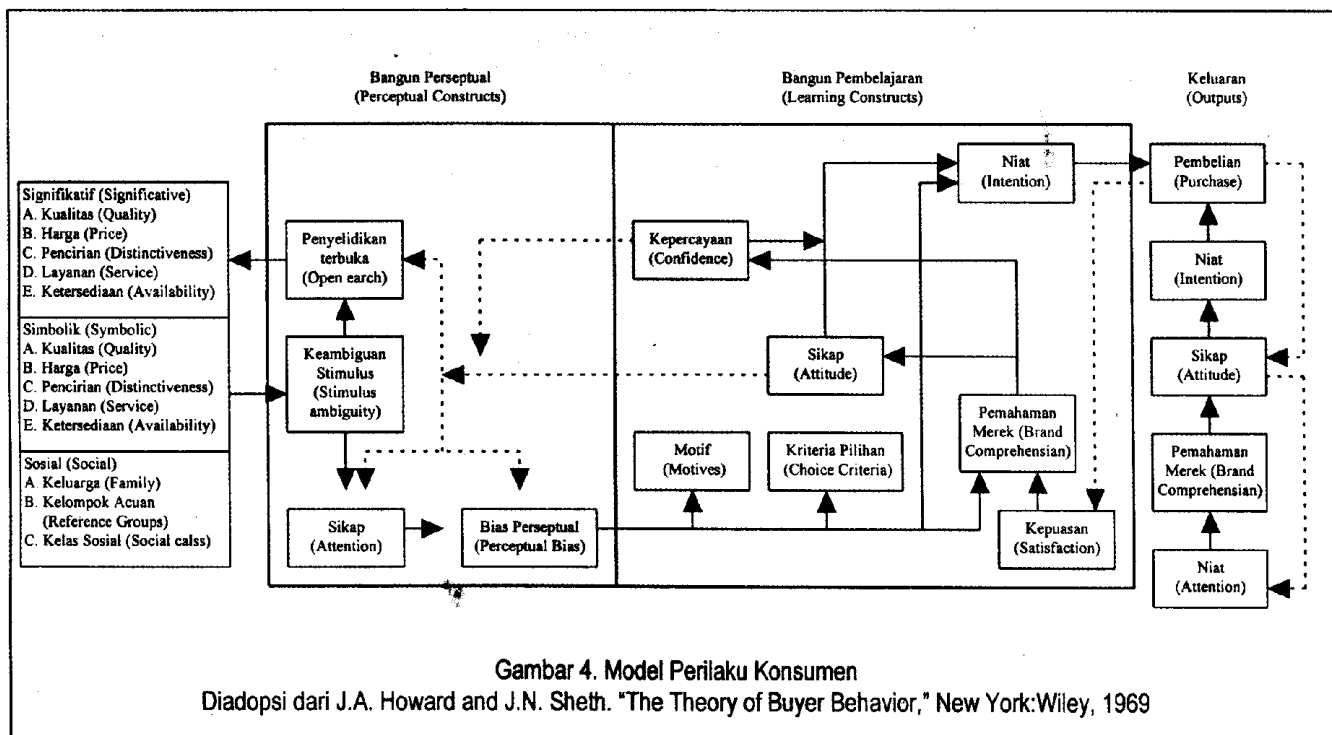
Bangun Perseptual
(Perceptual Constructs)

Bangun Pembelajaran
(Learning Constructs)

Keluaran
(Outputs)

Signifikatif (Significative)
A. Kualitas (Quality)
B. Harga (Price)
C. Pencirian (Distinctiveness)
D. Layanan (Service)
E. Ketersediaan (Availability)

Simbolik (Symbolic)
A. Kualitas (Quality)
B. Harga (Price)
C. Pencirian (Distinctiveness)
D. Layanan (Service)
E. Ketersediaan (Availability)

Sosial (Social)
A. Keluarga (Family)
B. Kelompok Acuan (Reference Groups)
C. Kelas Sosial (Social calss)

Penyelidikan terbuka (Open earch)

Keambiguan Stimulus (Stimulus ambiguity)

Sikap (Attention)

Bias Perseptual (Perceptual Bias)

Kepercayaan (Confidence)

Niat (Intention)

Sikap (Attitude)

Motif (Motives)

Kriteria Pilihan (Choice Criteria)

Pemahaman Merek (Brand Comprehensian)

Kepuasan (Satisfaction)

Pembelian (Purchase)

Niat (Intention)

Sikap (Attitude)

Pemahaman Merek (Brand Comprehensian)

Niat (Attention)

Gambar 4. Model Perilaku Konsumen
Diadopsi dari J.A. Howard and J.N. Sheth. "The Theory of Buyer Behavior," New York:Wiley, 1969